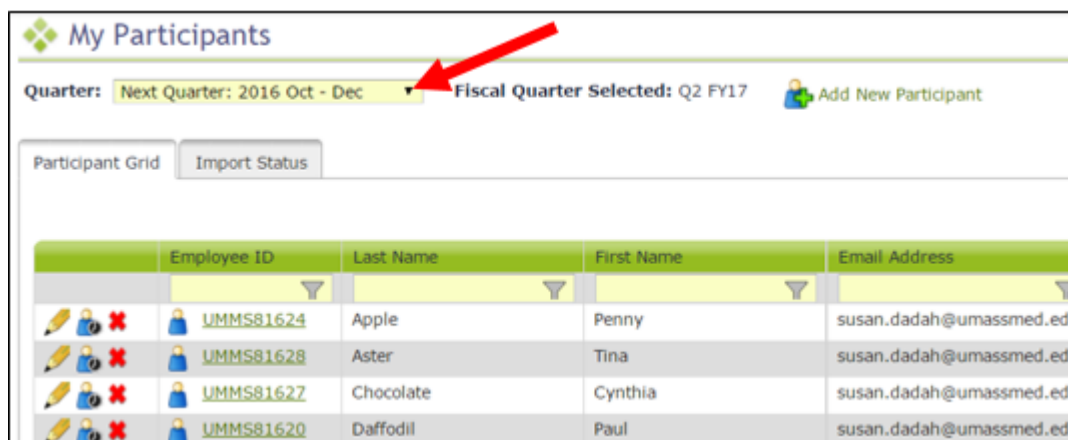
My Participants

Quarter: Next Quarter: 2016 Oct - Dec Fiscal Quarter Selected: Q2 FY17 Add New Participant

Participant Grid | Import Status

| | Employee ID | Last Name | First Name | Email Address |
|---|---|---|---|---|
| | | | | |
| | UMMS81624 | Apple | Penny | susan.dadah@umassmed.ed |
| | UMMS81628 | Aster | Tina | susan.dadah@umassmed.ed |
| | UMMS81627 | Chocolate | Cynthia | susan.dadah@umassmed.ed |
| | UMMS81620 | Daffodil | Paul | susan.dadah@umassmed.ed |